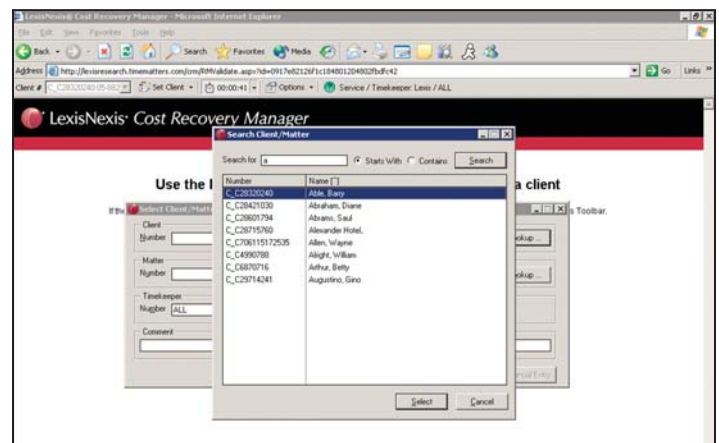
LexisNexis® Cost Recovery Manager - Microsoft Internet Explorer

File Edit View Favorites Tools Help

Back Search Favorites Media

Address http://lexisresearch.timematters.com/crm/RMValidate.asp?id=0917e82126f1c184801204802fbdfc42

Go Links

Client # C_C28320240:05-882 Set Client 00:00:41 Options Service / Timekeeper: Lexis / ALL

LexisNexis· Cost Recovery Manager

Use the l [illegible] a client

If the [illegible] s Toolbar.

Select Client/Matt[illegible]

Client
Number

Matter
Number

Timekeeper
Number ALL

Comment

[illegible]okup ...

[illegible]okup ...

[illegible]ncel Entry

Search Client/Matter

Search for a

Starts With Contains Search

| Number | Name [^] |
|---|---|
| C_C28320240 | Able, Barry |
| C_C28421030 | Abraham, Diane |
| C_C28601794 | Abrams, Saul |
| C_C28715760 | Alexander Hotel, |
| C_C706115172535 | Allen, Wayne |
| C_C4990788 | Alright, William |
| C_C6870716 | Arthur, Betty |
| C_C29714241 | Augustino, Gino |

Select Cancel